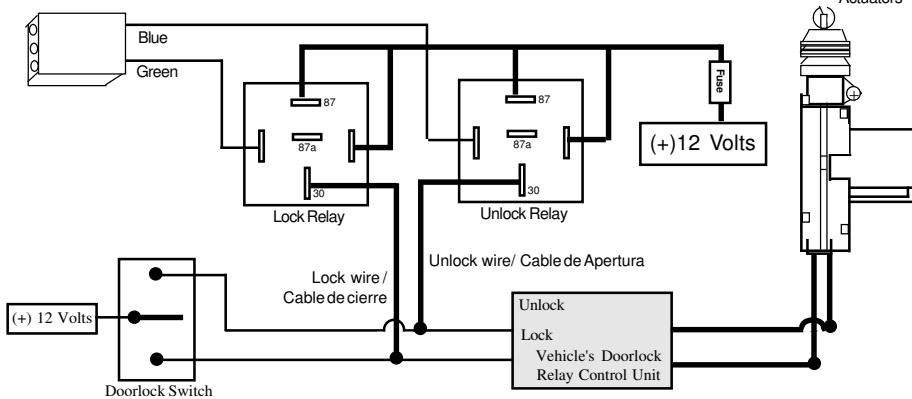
Actuators

Blue

Green

87

87a

30

Lock Relay

87

87a

30

Unlock Relay

Fuse

(+)12 Volts

Unlock wire/ Cable de Apertura

Lock wire / Cable de cierre

(+) 12 Volts

Doorlock Switch

Unlock

Lock

Vehicle's Doorlock Relay Control Unit